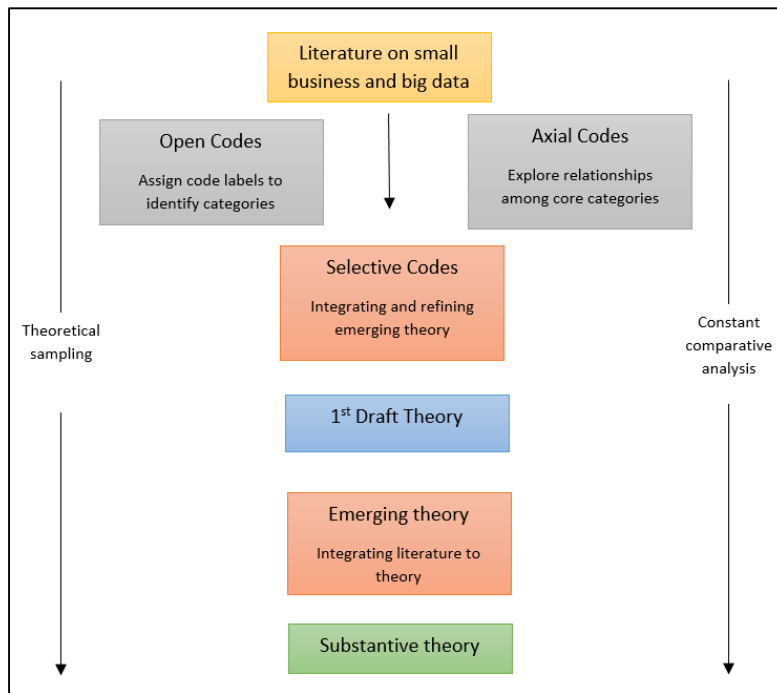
Literature on small business and big data

Open Codes

Assign code labels to identify categories

Axial Codes

Explore relationships among core categories

Theoretical sampling

Selective Codes

Integrating and refining emerging theory

Constant comparative analysis

1$^{st}$ Draft Theory

Emerging theory

Integrating literature to theory

Substantive theory